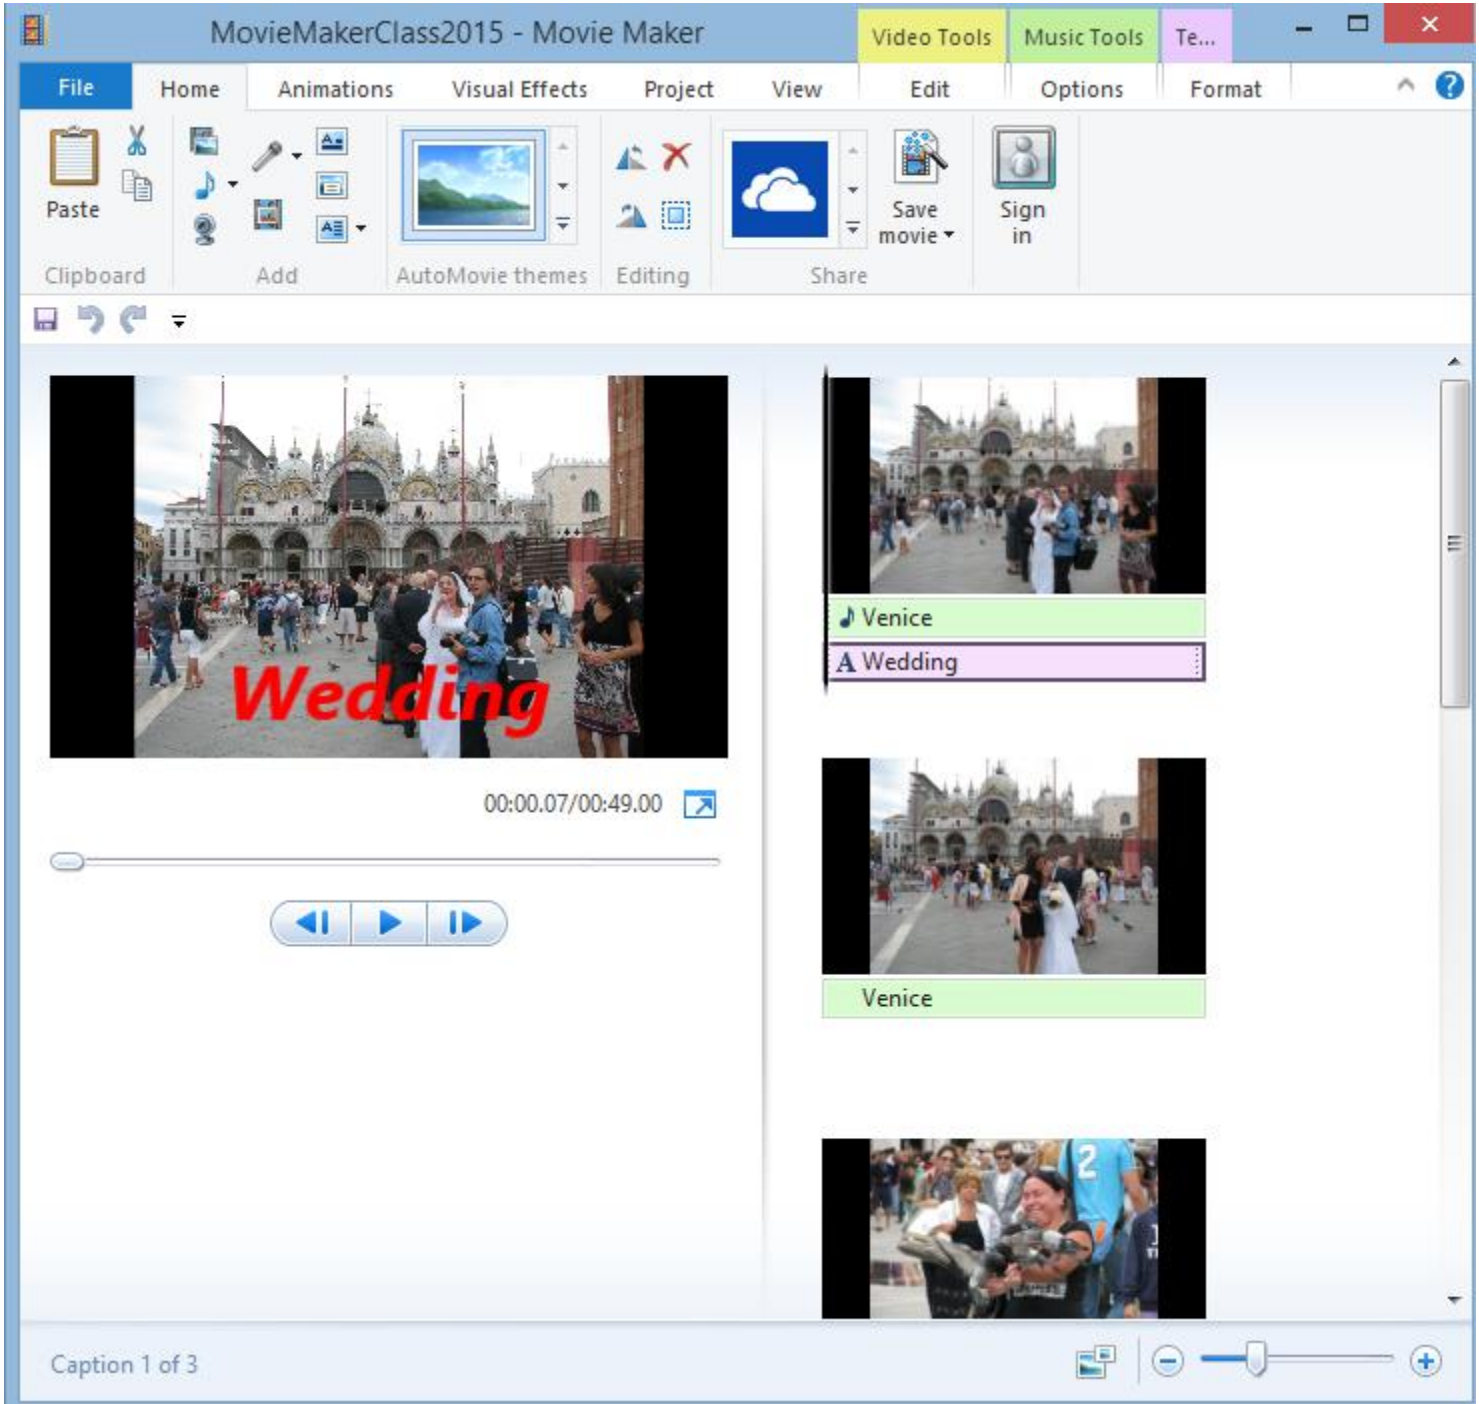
MovieMakerClass2015 - Movie Maker

Video Tools
Music Tools
Te...

File
Home
Animations
Visual Effects
Project
View
Edit
Options
Format

Paste
Clipboard
Add
AutoMovie themes
Editing
Share
Save movie
Sign in

Wedding

00:00.07/00:49.00

Venice
A Wedding

Venice

Caption 1 of 3